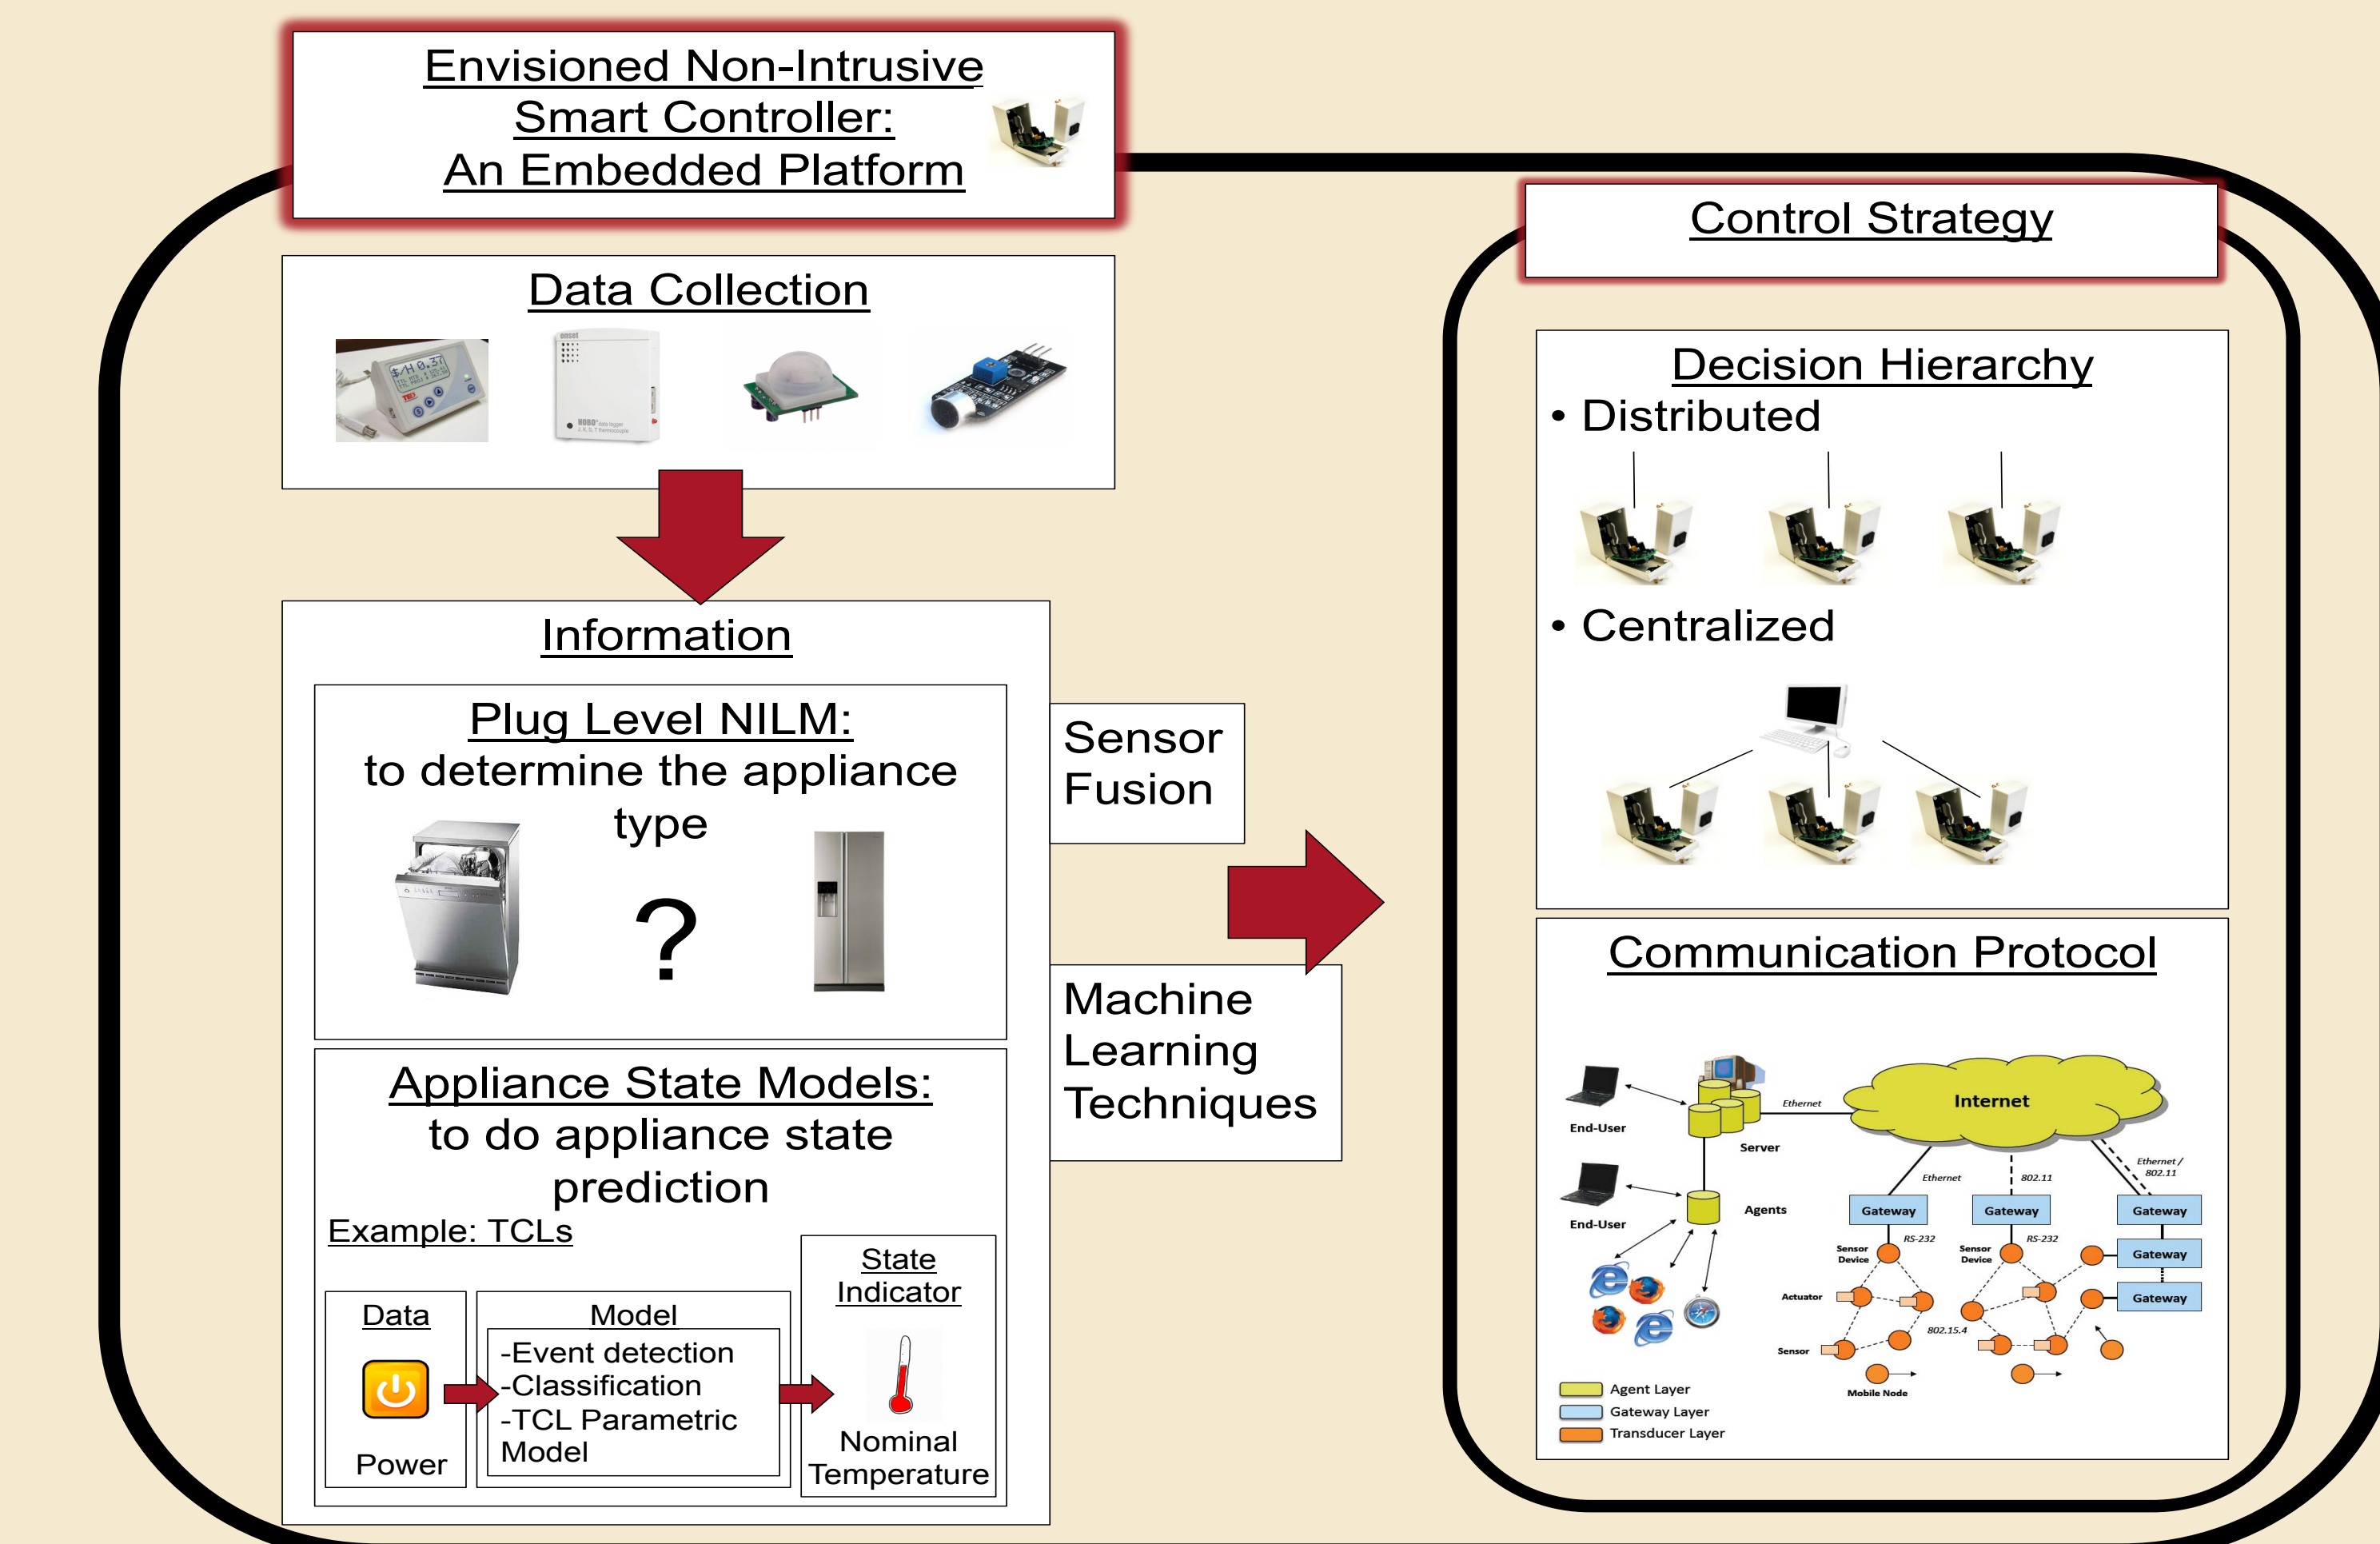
Envisioned Non-Intrusive Smart Controller: An Embedded Platform

Data Collection

Information

Plug Level NILM: to determine the appliance type

?

Appliance State Models: to do appliance state prediction

Example: TCLs

Data

Power

Model

-Event detection
-Classification
-TCL Parametric Model

State Indicator

Nominal Temperature

Sensor Fusion

Machine Learning Techniques

Control Strategy

Decision Hierarchy

• Distributed

• Centralized

Communication Protocol

End-User

Ethernet

Internet

Server

End-User

Agents

Ethernet

802.11

Ethernet / 802.11

Gateway

Gateway

Gateway

RS-232

RS-232

Sensor Device

Sensor Device

Gateway

Actuator

Gateway

802.15.4

Sensor

Mobile Node

Agent Layer

Gateway Layer

Transducer Layer